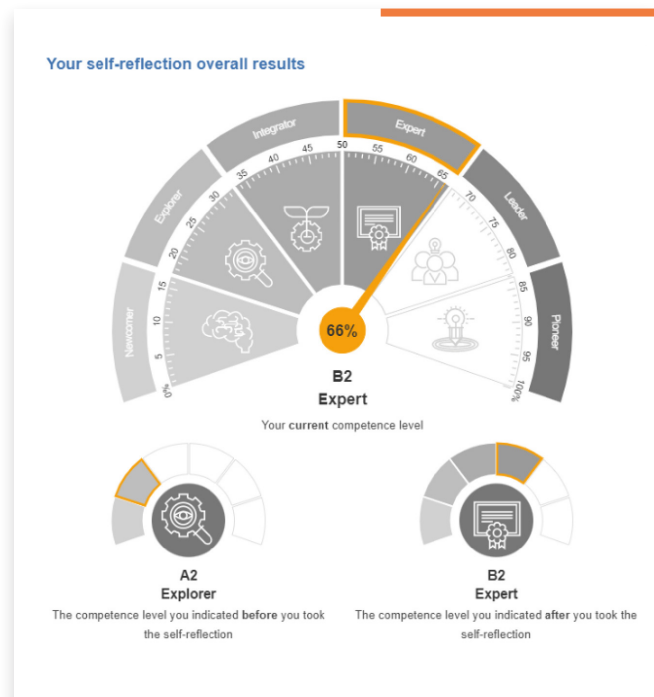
Your self-reflection overall results

Newcomer
Explorer
Integrator
Expert
Leader
Pioneer

0%
5
10
15
20
25
30
35
40
45
50
55
60
65
70
75
80
85
90
95
100%

66%

B2
Expert
Your current competence level

A2
Explorer
The competence level you indicated before you took the self-reflection

B2
Expert
The competence level you indicated after you took the self-reflection